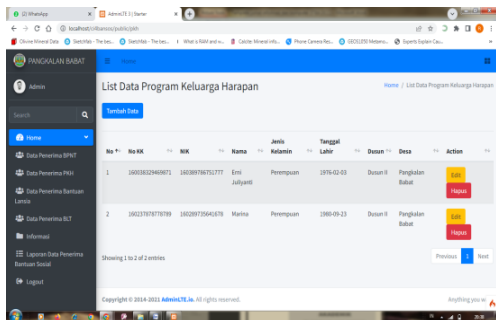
(2) WhatsApp | AdminLTE 3 | Starter

localhost/ci4bansos/public/pkh

Olivine Mineral Data | SketchMat - The bes... | SketchMat - The bes... | What is RAM and w... | Calcite: Mineral info... | Phone Camera Res... | GEOS1250 Metamo... | Experts Explain Cau...

PANGKALAN BABAT

Home

Admin

Search

Home

Data Penerima BPNT

Data Penerima PKH

Data Penerima Bantuan Lansia

Data Penerima BLT

Informasi

Laporan Data Penerima Bantuan Sosial

Logout

List Data Program Keluarga Harapan

Home / List Data Program Keluarga Harapan

Tambah Data

| No | No KK | NIK | Nama | Jenis Kelamin | Tanggal Lahir | Dusun | Desa | Action |
|---|---|---|---|---|---|---|---|---|
| 1 | 1600383294699871 | 1603897667517777 | Erni Juliyanti | Perempuan | 1976-02-03 | Dusun II | Pangkalan Babat | Edit Hapus |
| 2 | 1602378787878789 | 1602897356416578 | Marina | Perempuan | 1980-09-23 | Dusun II | Pangkalan Babat | Edit Hapus |

Showing 1 to 2 of 2 entries

Previous 1 Next

Copyright © 2014-2021 AdminLTE.io. All rights reserved.

Anything you w